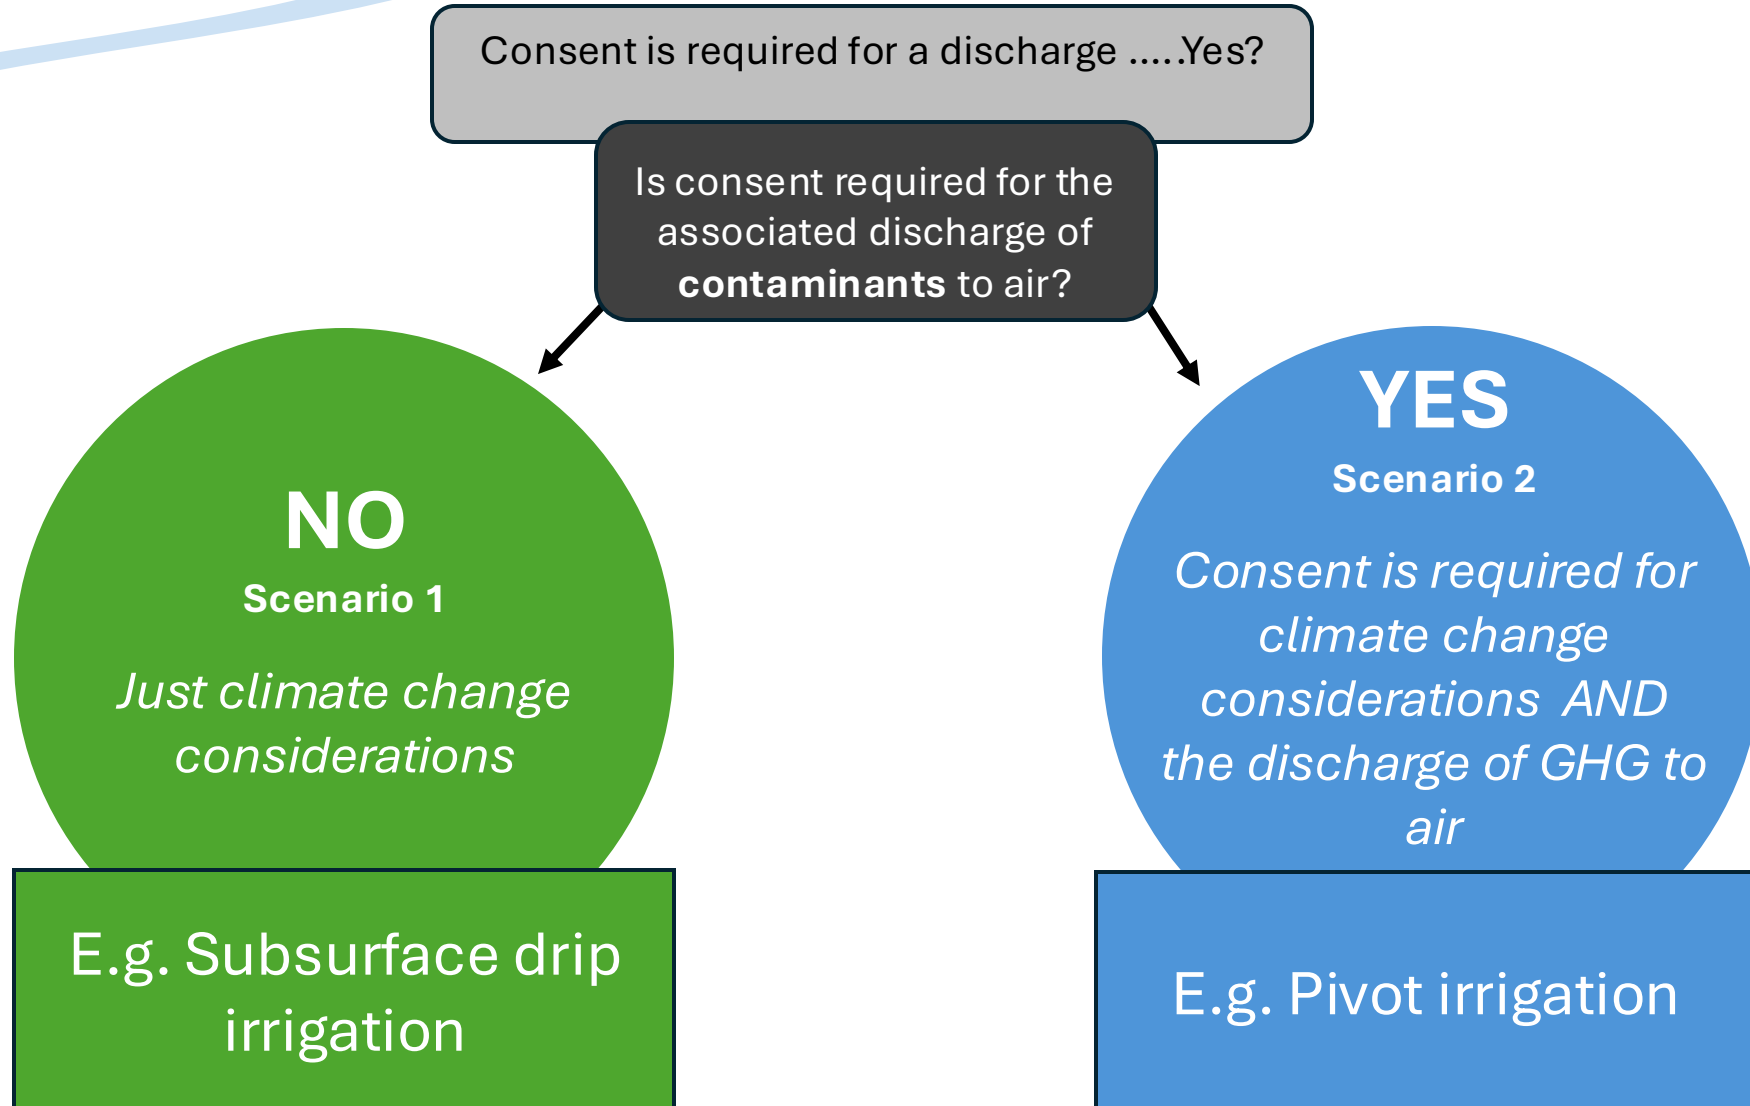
Consent is required for a discharge .....Yes?

Is consent required for the associated discharge of **contaminants** to air?

NO

Scenario 1

*Just climate change considerations*

E.g. Subsurface drip irrigation

YES

Scenario 2

*Consent is required for climate change considerations AND the discharge of GHG to air*

E.g. Pivot irrigation